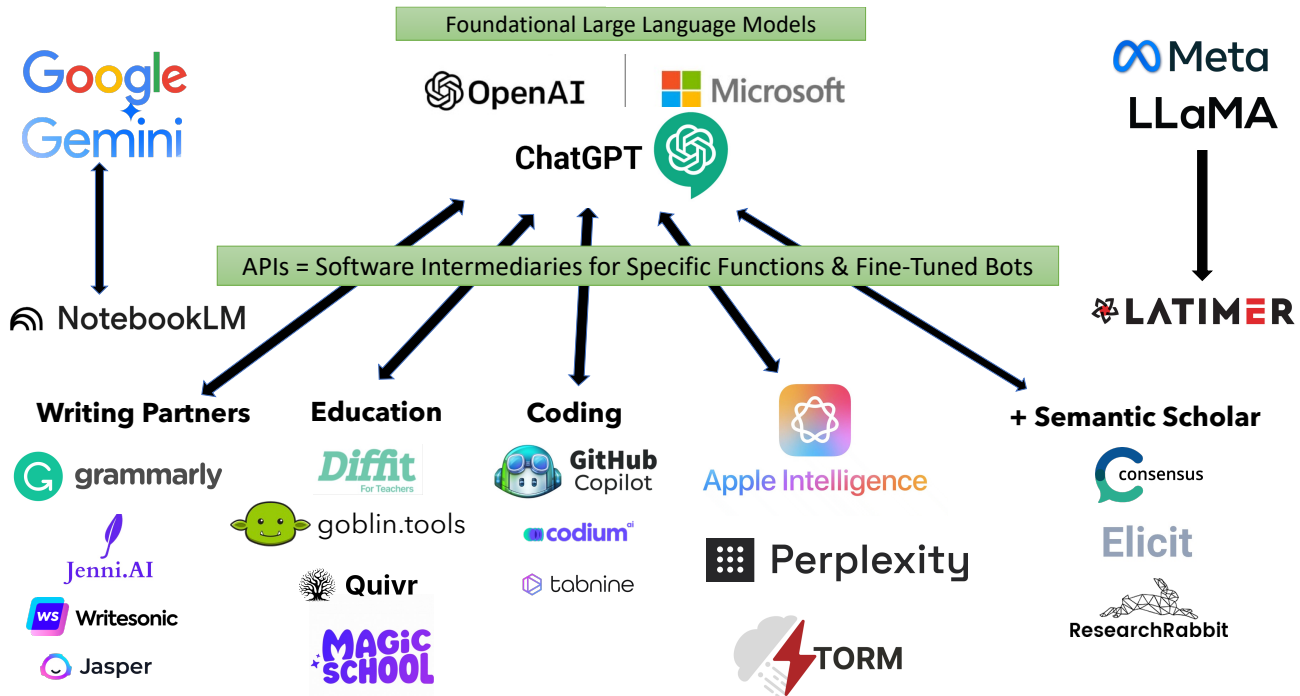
Foundational Large Language Models

Google Gemini

OpenAI | Microsoft

ChatGPT

Meta LLaMA

APIs = Software Intermediaries for Specific Functions & Fine-Tuned Bots

NotebookLM

LATIMER

Writing Partners

grammarly

Jenni.AI

WS Writesonic

Jasper

Education

Diffit For Teachers

goblin.tools

Quivr

MAGIC SCHOOL

Coding

GitHub Copilot

codium ai

tabnine

Apple Intelligence

Perplexity

STORM

+ Semantic Scholar

consensus

Elicit

ResearchRabbit